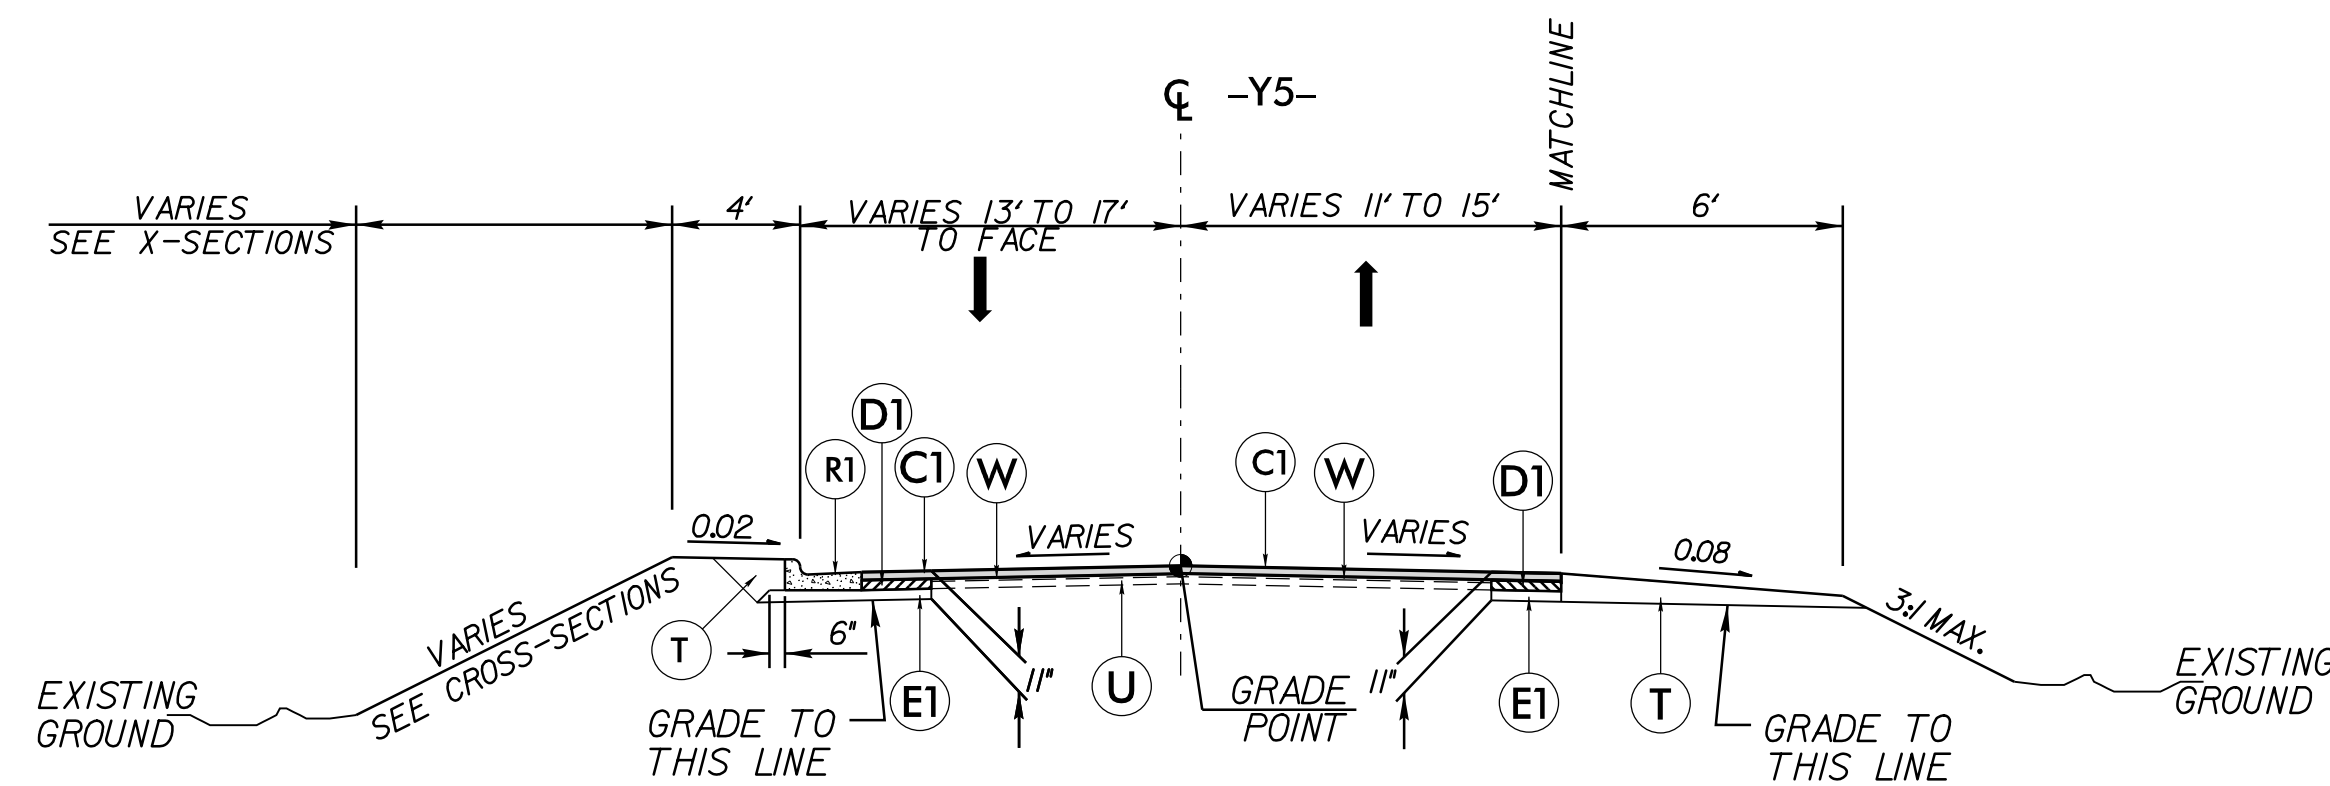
℄ -Y5-

MATCHLINE

VARIES
SEE X-SECTIONS

4'

VARIES 13' TO 17'
TO FACE

VARIES 11' TO 15'

6'

D1

R1

C1

W

C1

W

D1

0.02

VARIES

VARIES

0.08

3:1 MAX.

VARIES
SEE CROSS-SECTIONS

T

6"

11"

U

11"

E1

E1

T

EXISTING
GROUND

GRADE TO
THIS LINE

GRADE
POINT

GRADE TO
THIS LINE

EXISTING
GROUND